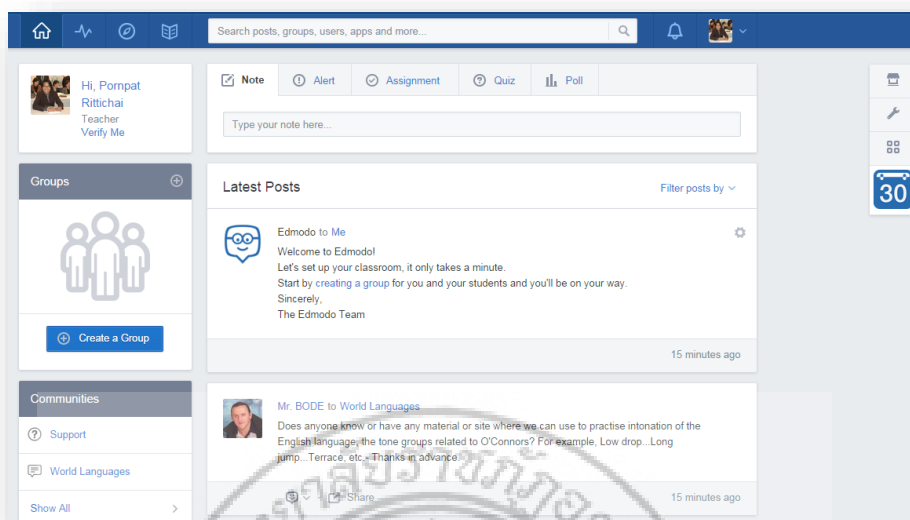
Search posts, groups, users, apps and more...

Hi, Pornpat Rittichai
Teacher
Verify Me

Groups

Create a Group

Communities

Support

World Languages

Show All

Note
Alert
Assignment
Quiz
Poll

Type your note here...

Latest Posts

Filter posts by

Edmodo to Me

Welcome to Edmodo!
Let's set up your classroom, it only takes a minute.
Start by creating a group for you and your students and you'll be on your way.
Sincerely,
The Edmodo Team

15 minutes ago

Mr. BODE to World Languages

Does anyone know or have any material or site where we can use to practise intonation of the English language, the tone groups related to O'Connors? For example, Low drop...Long jump...Terrace, etc.. Thanks in advance.

Share

15 minutes ago

30